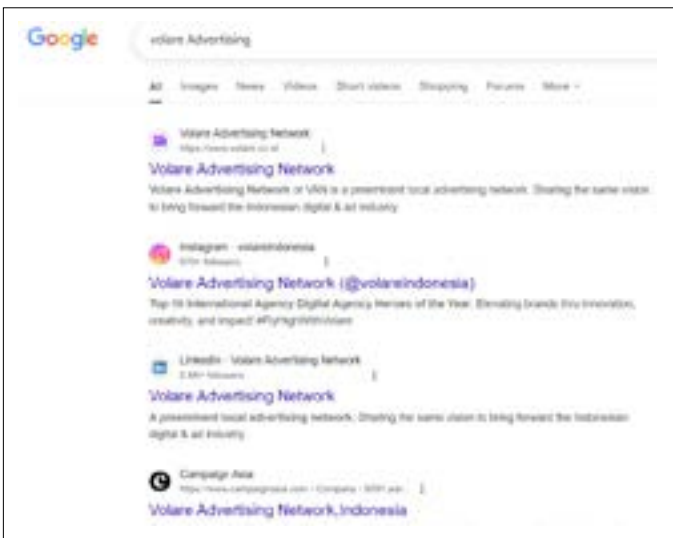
Google

volare Advertising

All Images News Videos Short videos Shopping Forums More

Volare Advertising Network
https://www.volare.co.id

Volare Advertising Network

Volare Advertising Network or VAN is a preeminent local advertising network. Sharing the same vision to bring forward the Indonesian digital & ad industry.

Instagram · volareindonesia
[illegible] followers

Volare Advertising Network (@volareindonesia)

Top 10 International Agency Digital Agency Heroes of the Year. Elevating brands thru innovation, creativity, and impact #FlyHighWithVolare

LinkedIn · Volare Advertising Network
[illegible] followers

Volare Advertising Network

A preeminent local advertising network. Sharing the same vision to bring forward the Indonesian digital & ad industry.

Campaign Asia
https://www.campaignasia.com › Company › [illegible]

Volare Advertising Network,Indonesia